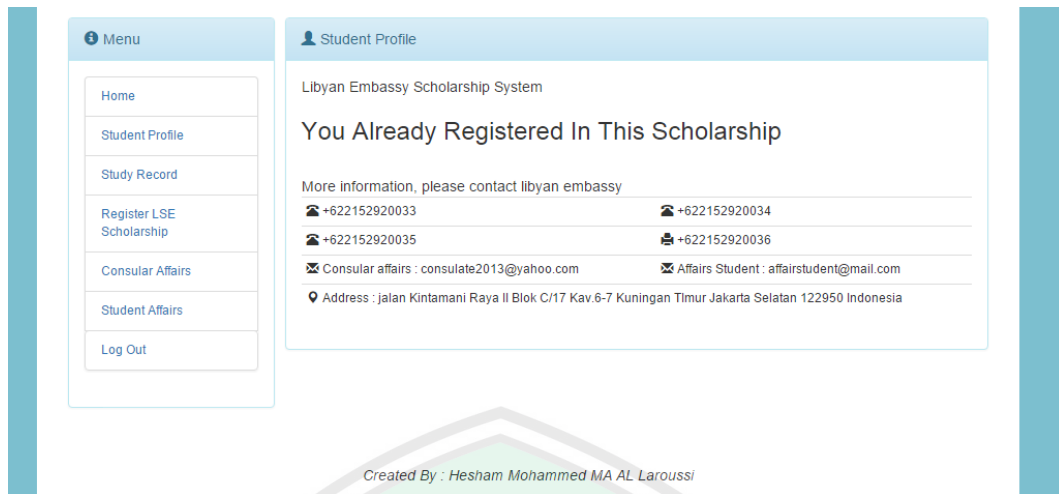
Menu

Home

Student Profile

Study Record

Register LSE Scholarship

Consular Affairs

Student Affairs

Log Out

Student Profile

Libyan Embassy Scholarship System

You Already Registered In This Scholarship

More information, please contact libyan embassy

| | |
|---|---|
| +622152920033 | +622152920034 |
| +622152920035 | +622152920036 |
| Consular affairs : consulate2013@yahoo.com | Affairs Student : affairstudent@mail.com |

Address : jalan Kintamani Raya II Blok C/17 Kav.6-7 Kuningan TImur Jakarta Selatan 122950 Indonesia

Created By : Hesham Mohammed MA AL Laroussi